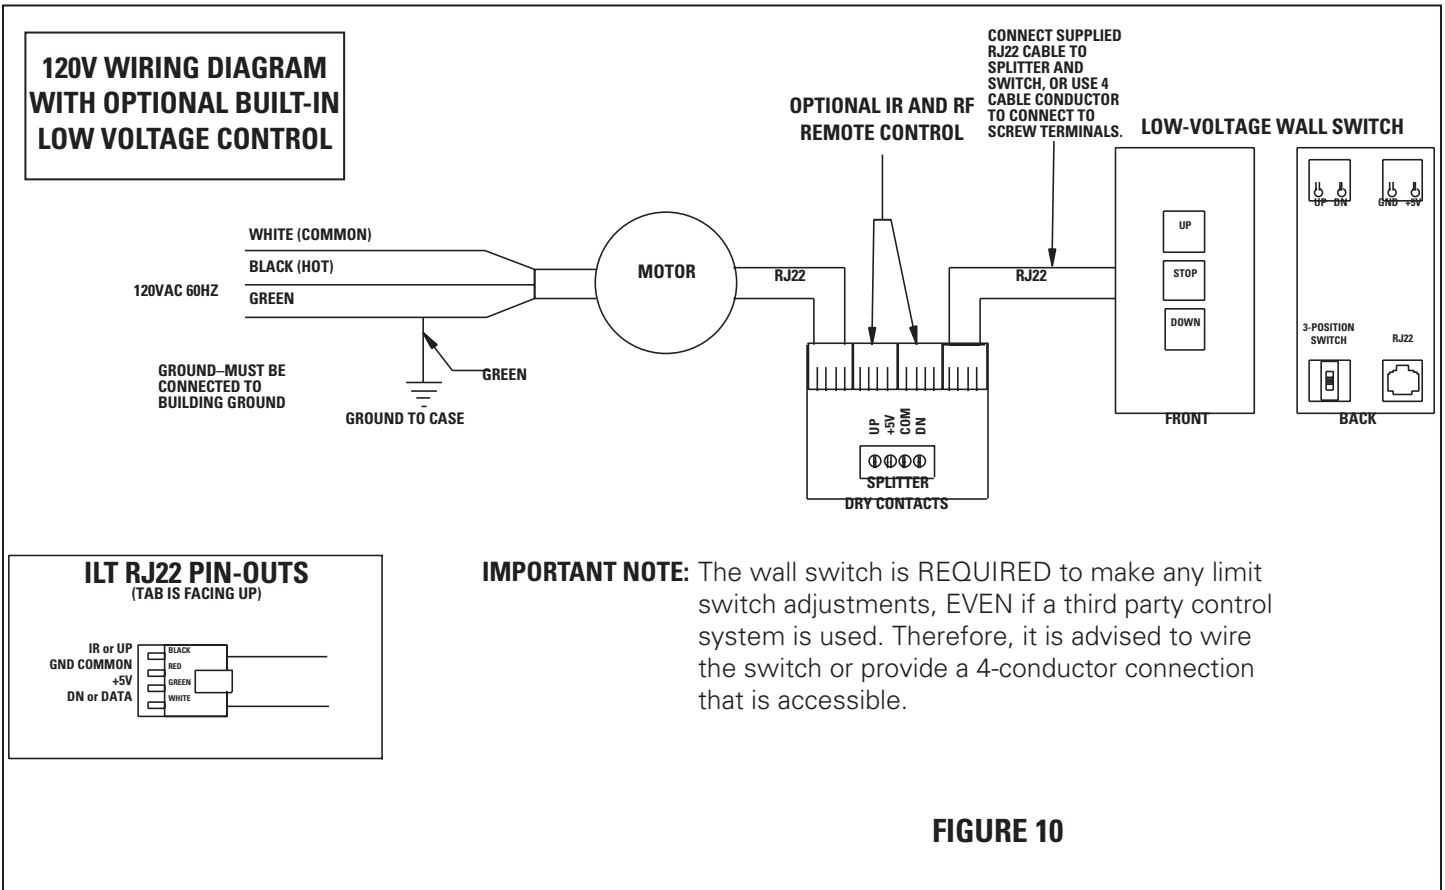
120V WIRING DIAGRAM WITH OPTIONAL BUILT-IN LOW VOLTAGE CONTROL

CONNECT SUPPLIED RJ22 CABLE TO SPLITTER AND SWITCH, OR USE 4 CABLE CONDUCTOR TO CONNECT TO SCREW TERMINALS.

OPTIONAL IR AND RF REMOTE CONTROL

LOW-VOLTAGE WALL SWITCH

UP DN GND +5V

WHITE (COMMON)
BLACK (HOT)
120VAC 60HZ
GREEN

MOTOR

RJ22

RJ22

UP
STOP
DOWN

3-POSITION SWITCH

RJ22

GROUND–MUST BE CONNECTED TO BUILDING GROUND

GREEN

GROUND TO CASE

UP +5V COM DN

SPLITTER
DRY CONTACTS

FRONT

BACK

ILT RJ22 PIN-OUTS
(TAB IS FACING UP)

IR or UP
GND COMMON
+5V
DN or DATA

BLACK
RED
GREEN
WHITE

IMPORTANT NOTE: The wall switch is REQUIRED to make any limit switch adjustments, EVEN if a third party control system is used. Therefore, it is advised to wire the switch or provide a 4-conductor connection that is accessible.

FIGURE 10